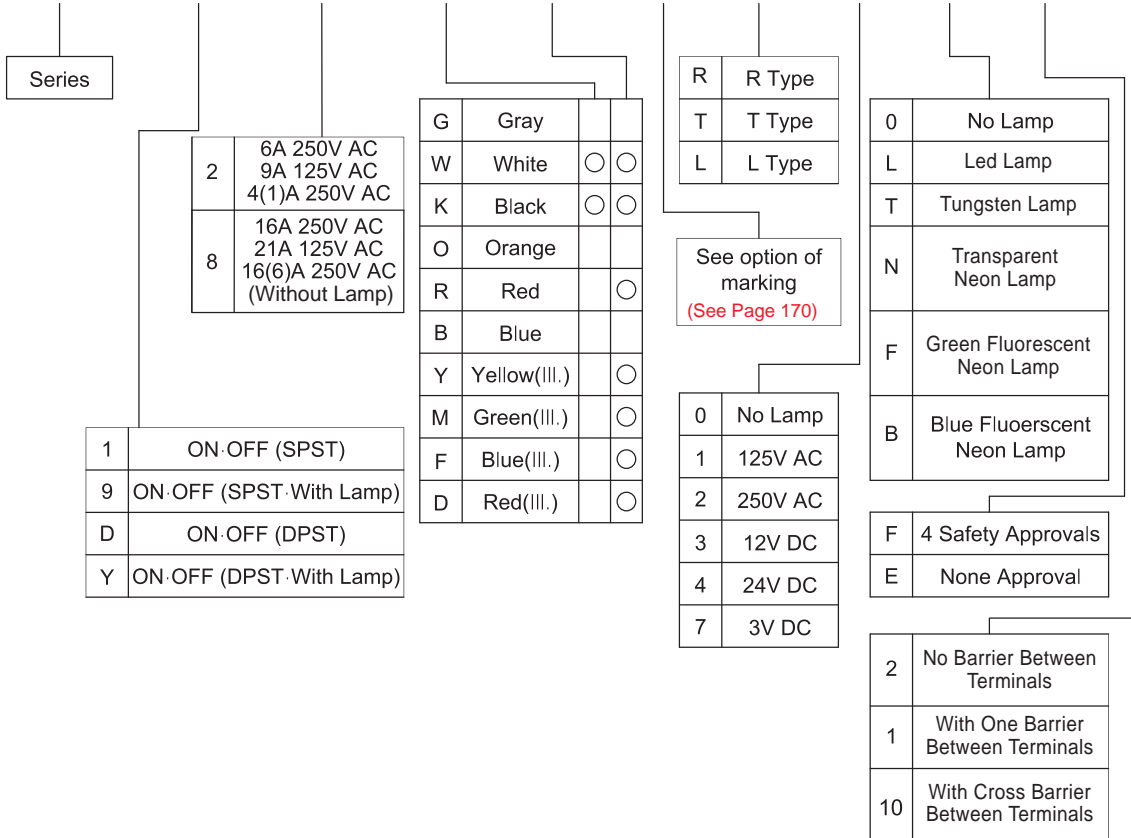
Series

| 2 | 6A 250V AC 9A 125V AC 4(1)A 250V AC |
|---|---|
| 8 | 16A 250V AC 21A 125V AC 16(6)A 250V AC (Without Lamp) |

| 1 | ON·OFF (SPST) |
|---|---|
| 9 | ON·OFF (SPST·With Lamp) |
| D | ON·OFF (DPST) |
| Y | ON·OFF (DPST·With Lamp) |

| G | Gray | | |
|---|---|---|---|
| W | White | ○ | ○ |
| K | Black | ○ | ○ |
| O | Orange | | |
| R | Red | | ○ |
| B | Blue | | |
| Y | Yellow(Ill.) | | ○ |
| M | Green(Ill.) | | ○ |
| F | Blue(Ill.) | | ○ |
| D | Red(Ill.) | | ○ |

| R | R Type |
|---|---|
| T | T Type |
| L | L Type |

See option of marking
(See Page 170)

| 0 | No Lamp |
|---|---|
| 1 | 125V AC |
| 2 | 250V AC |
| 3 | 12V DC |
| 4 | 24V DC |
| 7 | 3V DC |

| 0 | No Lamp |
|---|---|
| L | Led Lamp |
| T | Tungsten Lamp |
| N | Transparent Neon Lamp |
| F | Green Fluorescent Neon Lamp |
| B | Blue Fluoerscent Neon Lamp |

| F | 4 Safety Approvals |
|---|---|
| E | None Approval |

| 2 | No Barrier Between Terminals |
|---|---|
| 1 | With One Barrier Between Terminals |
| 10 | With Cross Barrier Between Terminals |